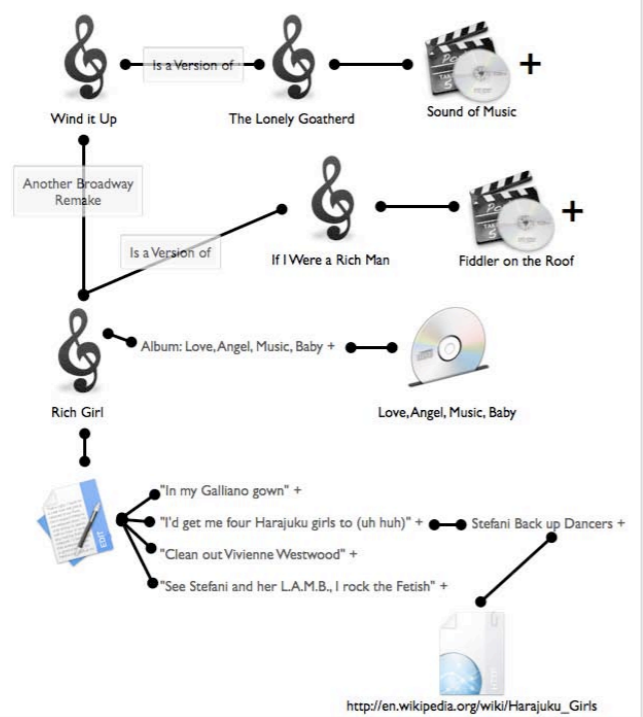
Is a Version of

+

Wind it Up

The Lonely Goatherd

Sound of Music

Another Broadway Remake

+

Is a Version of

If I Were a Rich Man

Fiddler on the Roof

Album: Love, Angel, Music, Baby +

Rich Girl

Love, Angel, Music, Baby

"In my Galliano gown" +

"I'd get me four Harajuku girls to (uh huh)" +

Stefani Back up Dancers +

"Clean out Vivienne Westwood" +

"See Stefani and her L.A.M.B., I rock the Fetish" +

http://en.wikipedia.org/wiki/Harajuku_Girls